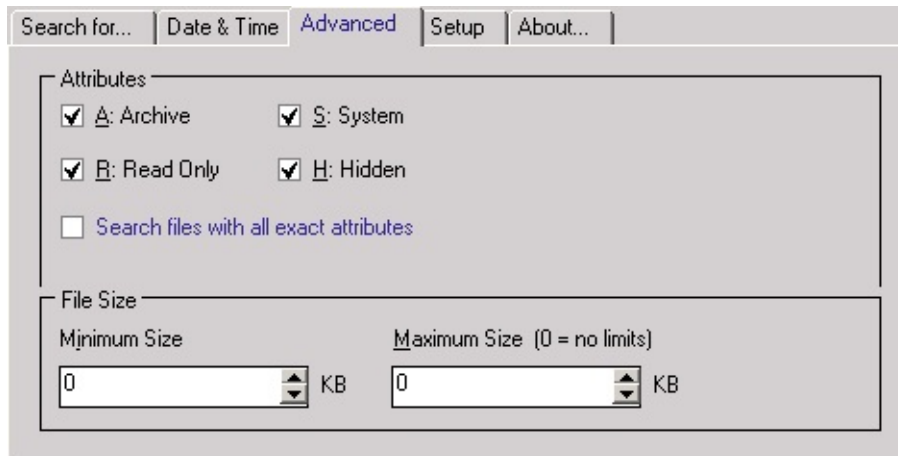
Search for... | Date & Time | Advanced | Setup | About...

Attributes

A: Archive
S: System
R: Read Only
H: Hidden
Search files with all exact attributes

File Size

Minimum Size
Maximum Size (0 = no limits)
0 KB
0 KB